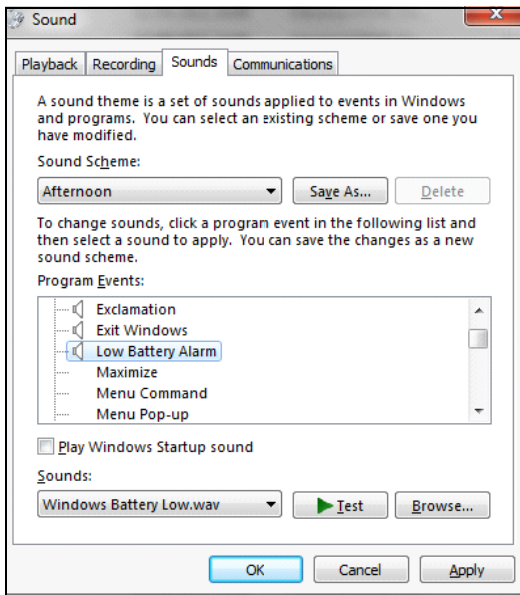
Sound

Playback | Recording | Sounds | Communications

A sound theme is a set of sounds applied to events in Windows and programs. You can select an existing scheme or save one you have modified.

Sound Scheme:

Afternoon

Save As...

Delete

To change sounds, click a program event in the following list and then select a sound to apply. You can save the changes as a new sound scheme.

Program Events:

Exclamation
Exit Windows
Low Battery Alarm
Maximize
Menu Command
Menu Pop-up

Play Windows Startup sound

Sounds:

Windows Battery Low.wav

Test

Browse...

OK

Cancel

Apply